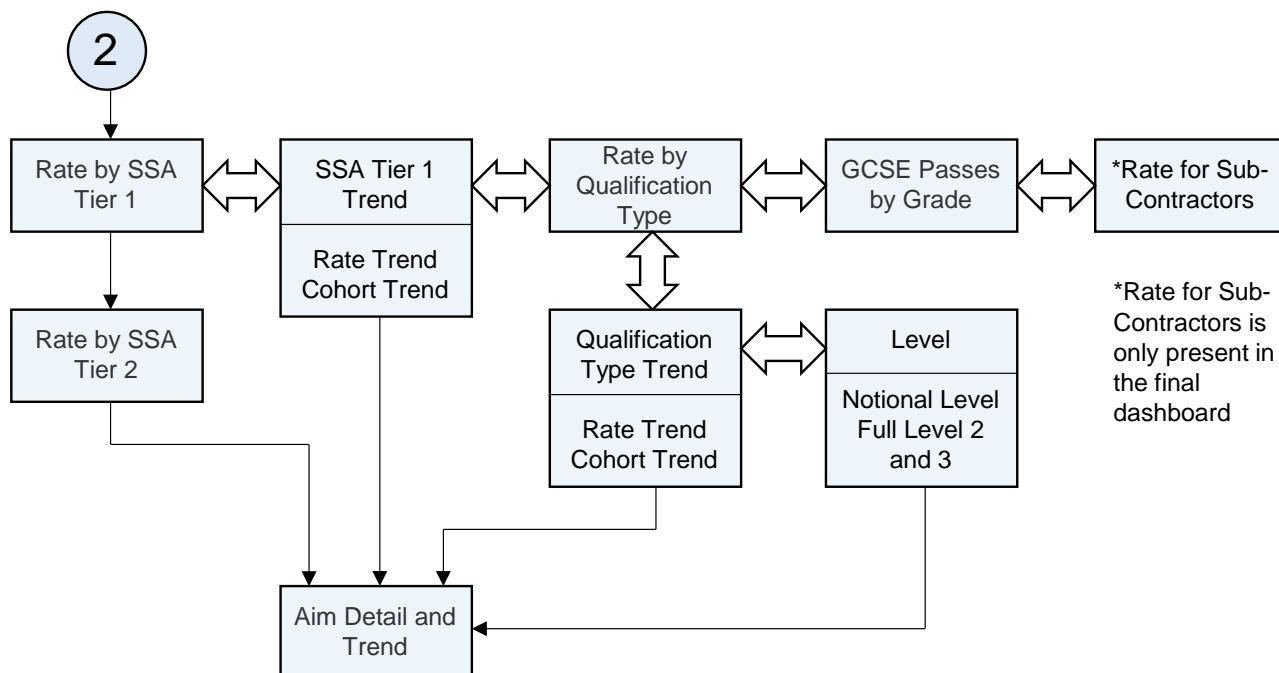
2

Rate by SSA Tier 1

SSA Tier 1 Trend

Rate Trend Cohort Trend

Rate by Qualification Type

GCSE Passes by Grade

*Rate for Sub-Contractors

Rate by SSA Tier 2

Qualification Type Trend

Rate Trend Cohort Trend

Level

Notional Level Full Level 2 and 3

*Rate for Sub-Contractors is only present in the final dashboard

Aim Detail and Trend